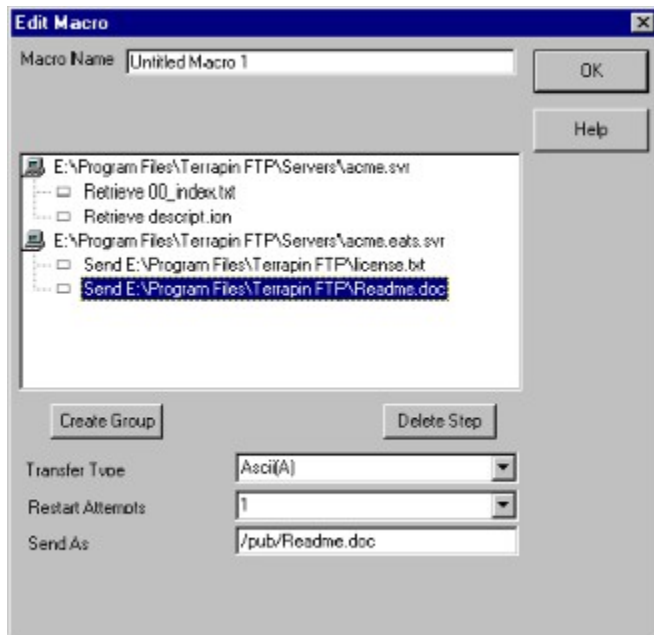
Edit Macro

Macro Name Untitled Macro 1

OK

Help

E:\Program Files\Terrapin FTP\Servers\acme.svr
Retrieve 00_index.txt
Retrieve descript.ion
E:\Program Files\Terrapin FTP\Servers\acme.eats.svr
Send E:\Program Files\Terrapin FTP\license.txt
Send E:\Program Files\Terrapin FTP\Readme.doc

Create Group

Delete Step

Transfer Type Ascii(A)

Restart Attempts 1

Send As /pub/Readme.doc